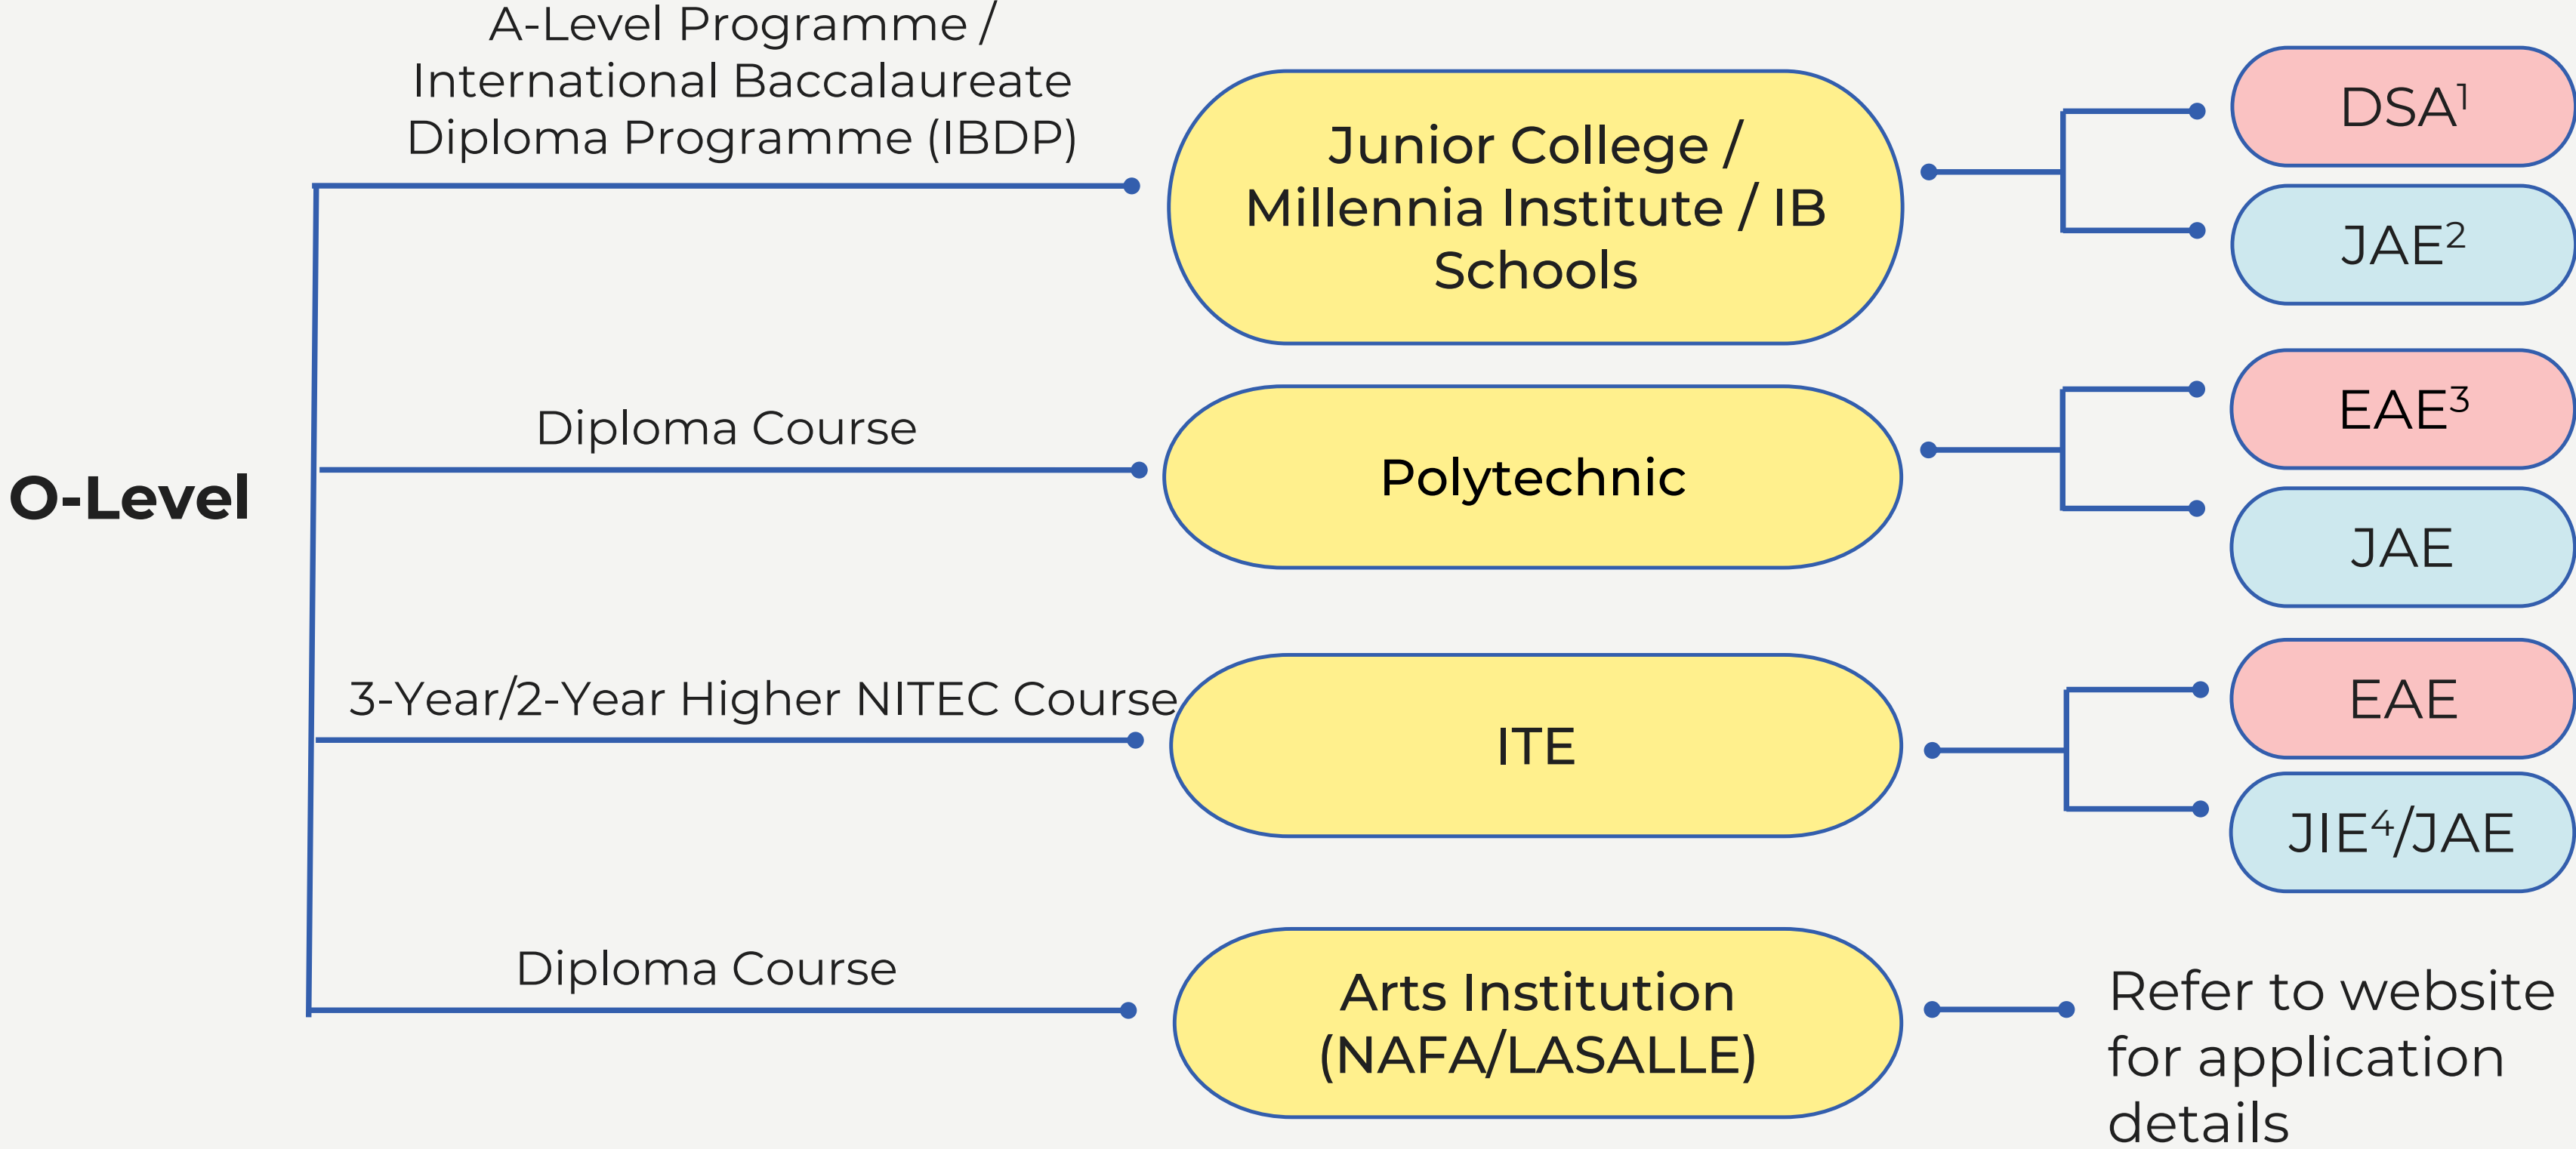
O-Level

A-Level Programme / International Baccalaureate Diploma Programme (IBDP)

Junior College / Millennia Institute / IB Schools

DSA$^1$

JAE$^2$

Diploma Course

Polytechnic

EAE$^3$

JAE

3-Year/2-Year Higher NITEC Course

ITE

EAE

JIE$^4$/JAE

Diploma Course

Arts Institution (NAFA/LASALLE)

Refer to website for application details